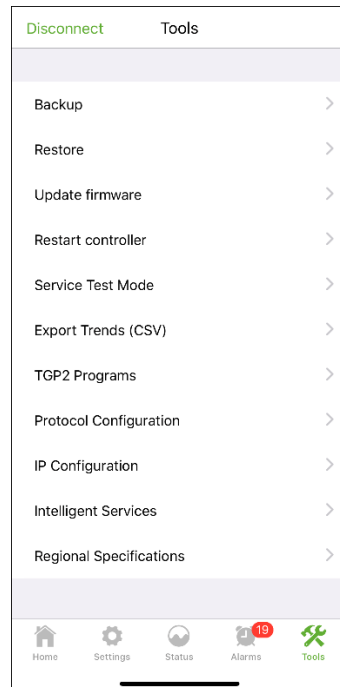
Disconnect Tools

Backup
Restore
Update firmware
Restart controller
Service Test Mode
Export Trends (CSV)
TGP2 Programs
Protocol Configuration
IP Configuration
Intelligent Services
Regional Specifications

Home Settings Status 19 Alarms Tools